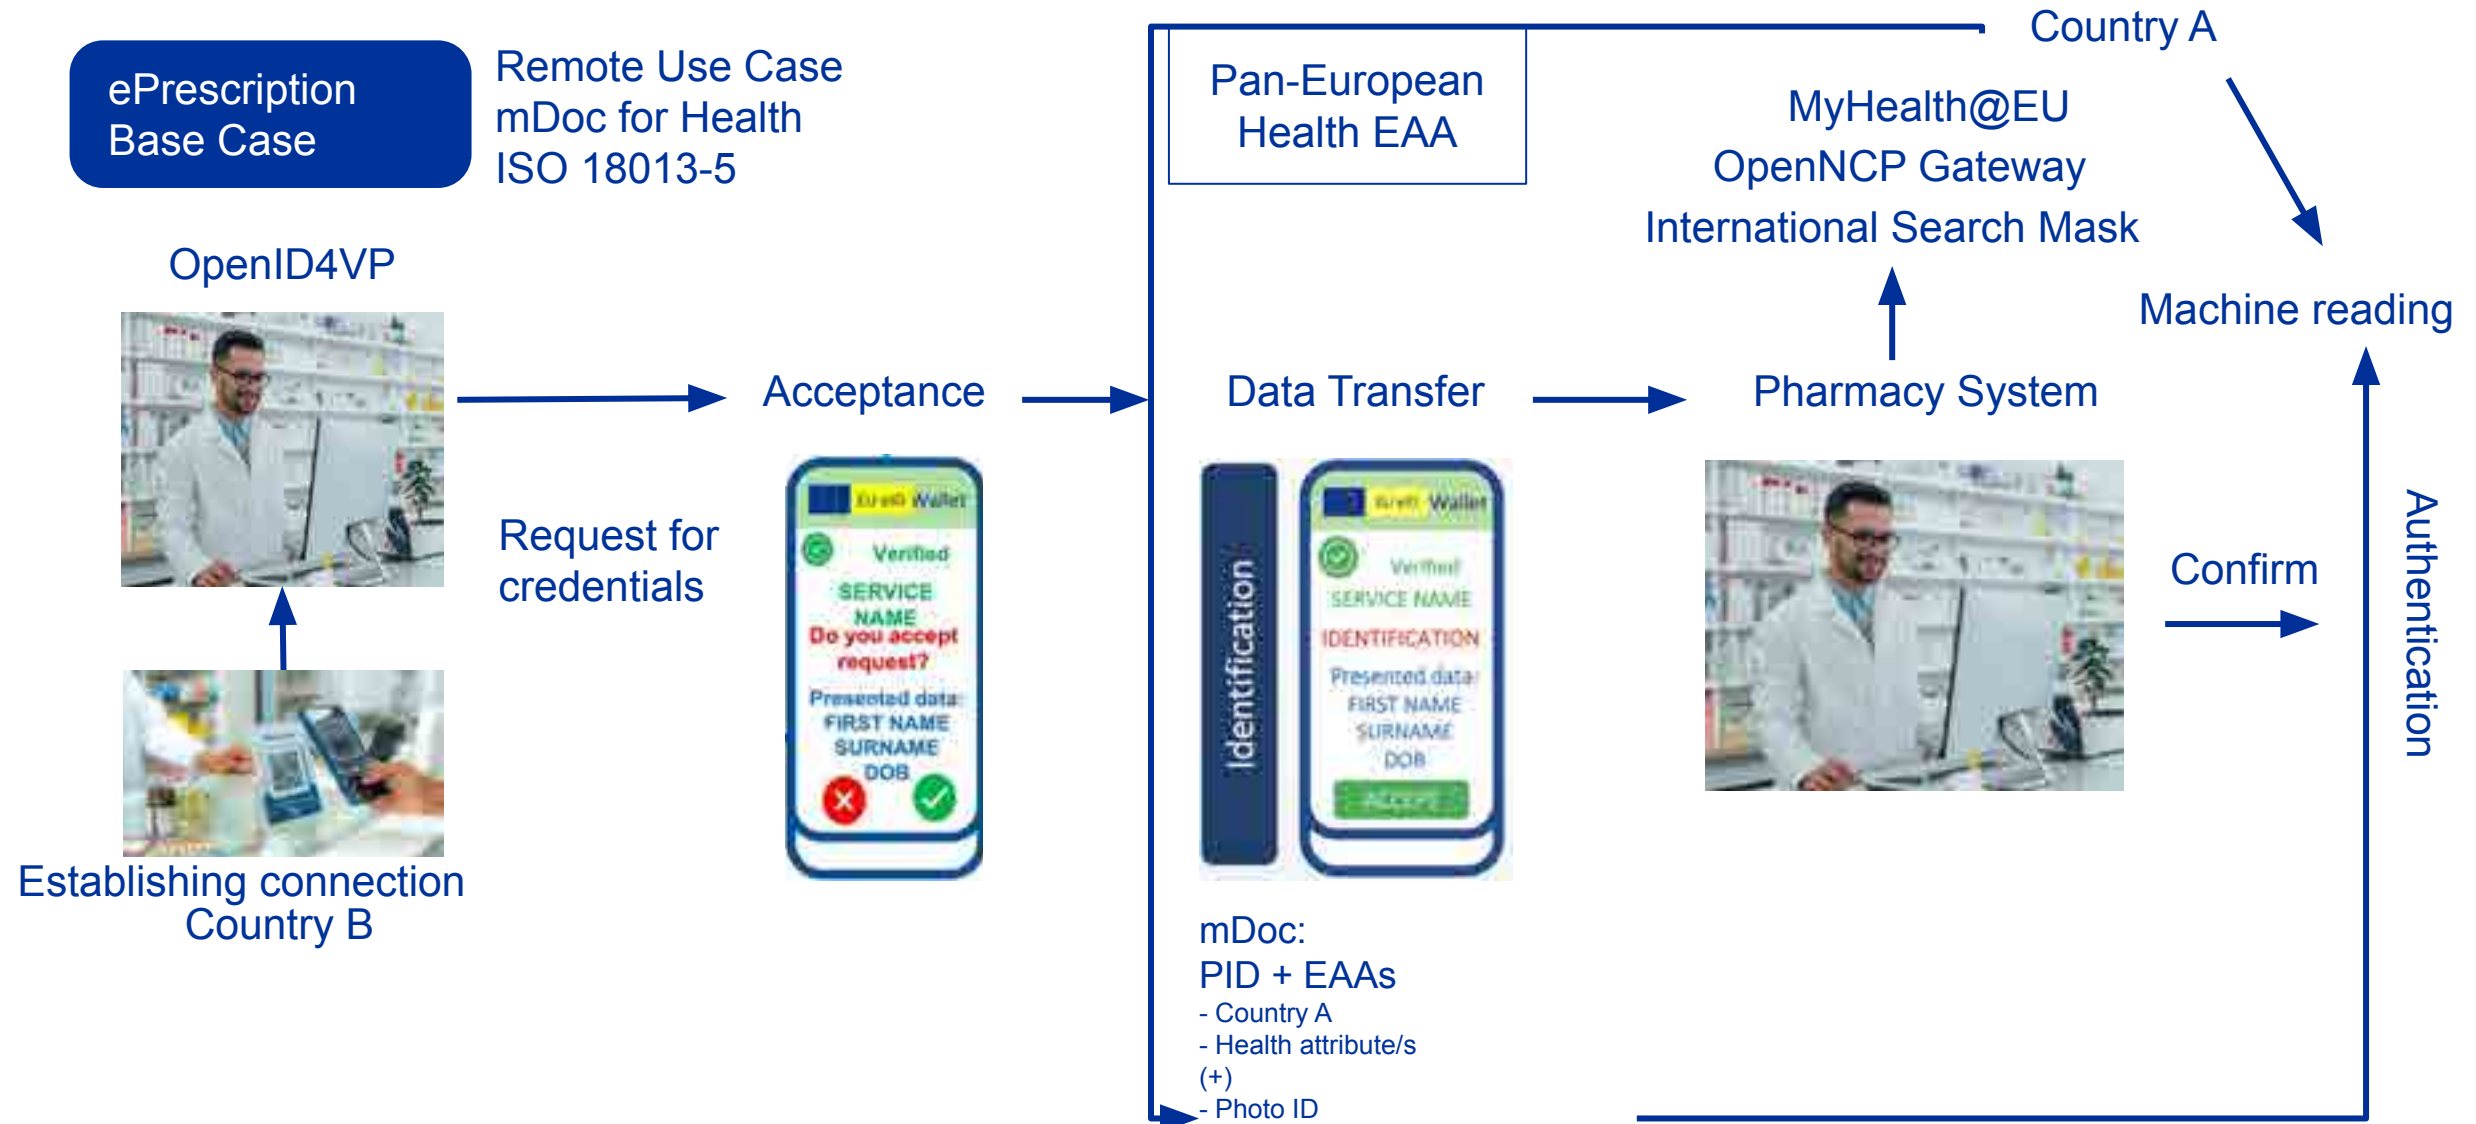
ePrescription Base Case

Remote Use Case
mDoc for Health
ISO 18013-5

OpenID4VP

Establishing connection
Country B

Request for credentials

Acceptance

EU eID Wallet
Verified
SERVICE NAME
Do you accept request?
Presented data:
FIRST NAME
SURNAME
DOB

Country A

Pan-European
Health EAA

MyHealth@EU
OpenNCP Gateway
International Search Mask

Machine reading

Data Transfer

Pharmacy System

Identification

EU eID Wallet
Verified
SERVICE NAME
IDENTIFICATION
Presented data:
FIRST NAME
SURNAME
DOB
Accept

Confirm

Authentication

mDoc:
PID + EAAs
- Country A
- Health attribute/s
(+)
- Photo ID